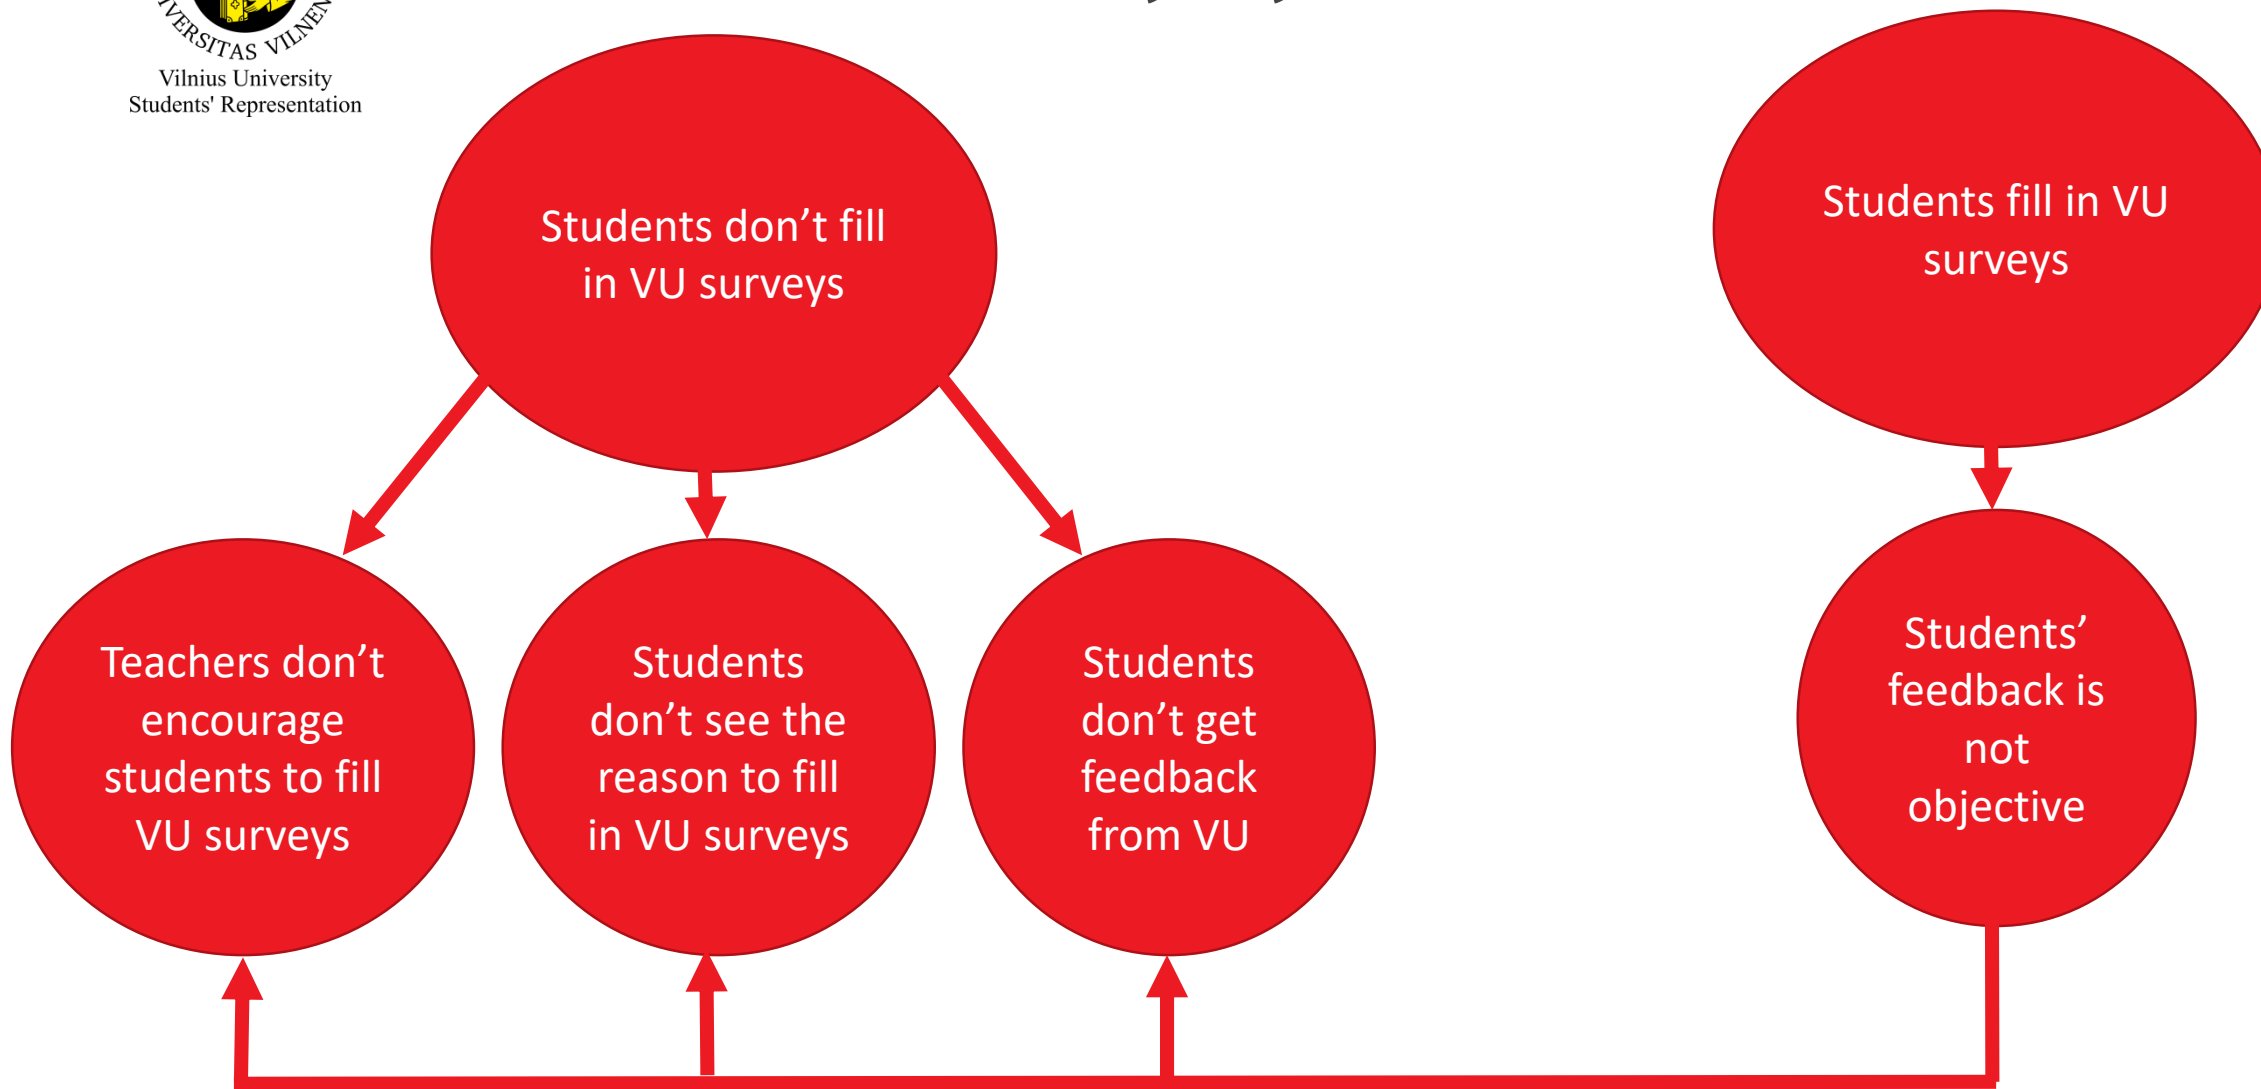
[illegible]VERSITAS VILNEN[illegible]
Vilnius University
Students' Representation

Students don’t fill in VU surveys

Students fill in VU surveys

Teachers don’t encourage students to fill VU surveys

Students don’t see the reason to fill in VU surveys

Students don’t get feedback from VU

Students’ feedback is not objective